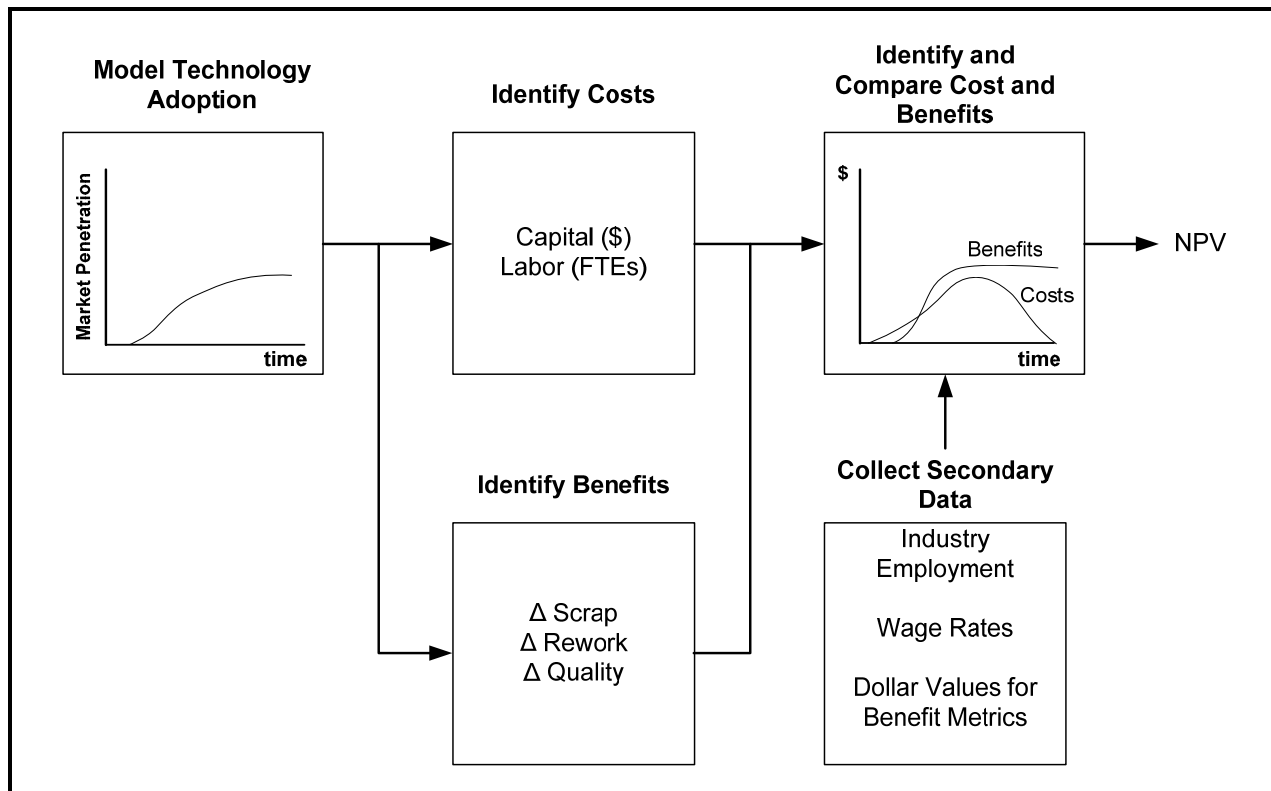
Model Technology Adoption

Market Penetration

time

Identify Costs

Capital (\$)
Labor (FTEs)

Identify and Compare Cost and Benefits

\$

Benefits

Costs

time

NPV

Identify Benefits

Δ Scrap
Δ Rework
Δ Quality

Collect Secondary Data

Industry Employment

Wage Rates

Dollar Values for Benefit Metrics